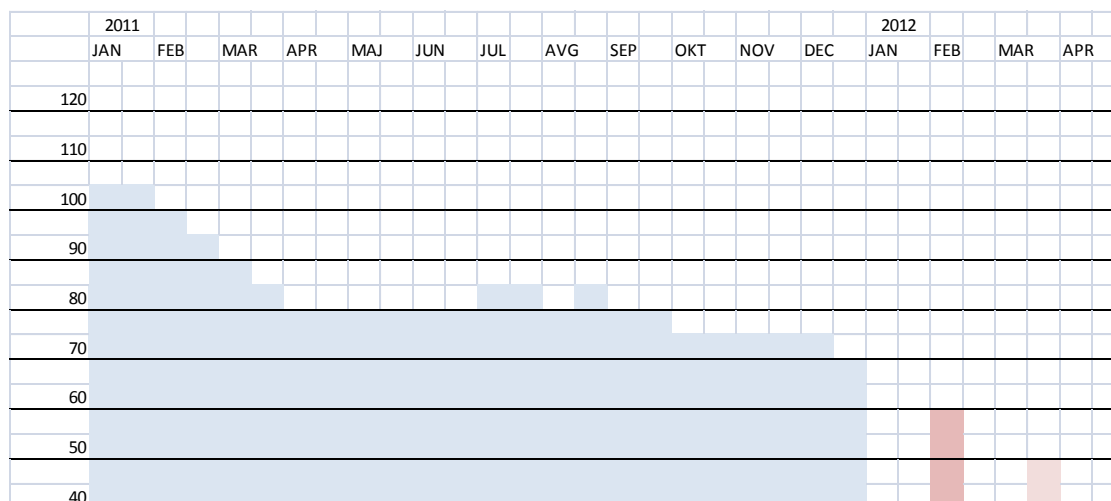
| | 2011 | | | | | | | | | | | | 2012 | | | |
|---|---|---|---|---|---|---|---|---|---|---|---|---|---|---|---|---|
| | JAN | FEB | MAR | APR | MAJ | JUN | JUL | AVG | SEP | OKT | NOV | DEC | JAN | FEB | MAR | APR |

120

110

100

90

80

70

60

50

40